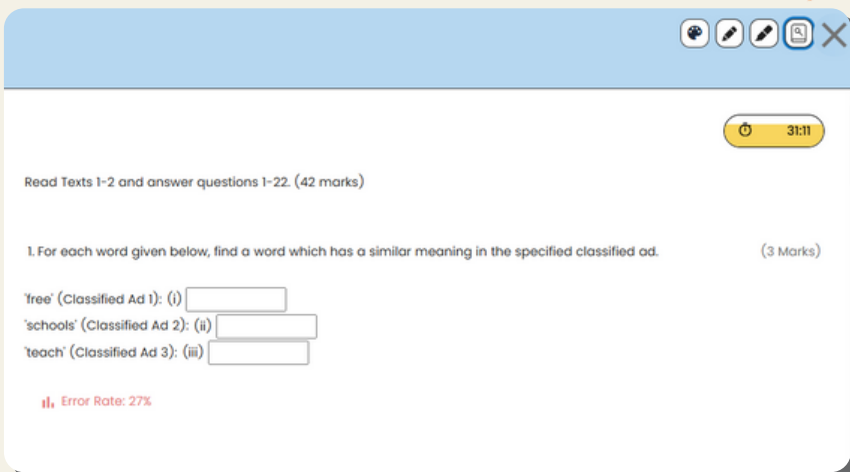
31:11

Read Texts 1-2 and answer questions 1-22. (42 marks)

1. For each word given below, find a word which has a similar meaning in the specified classified ad.

(3 Marks)

'free' (Classified Ad 1): (i)
'schools' (Classified Ad 2): (ii)
'teach' (Classified Ad 3): (iii)

Error Rate: 27%